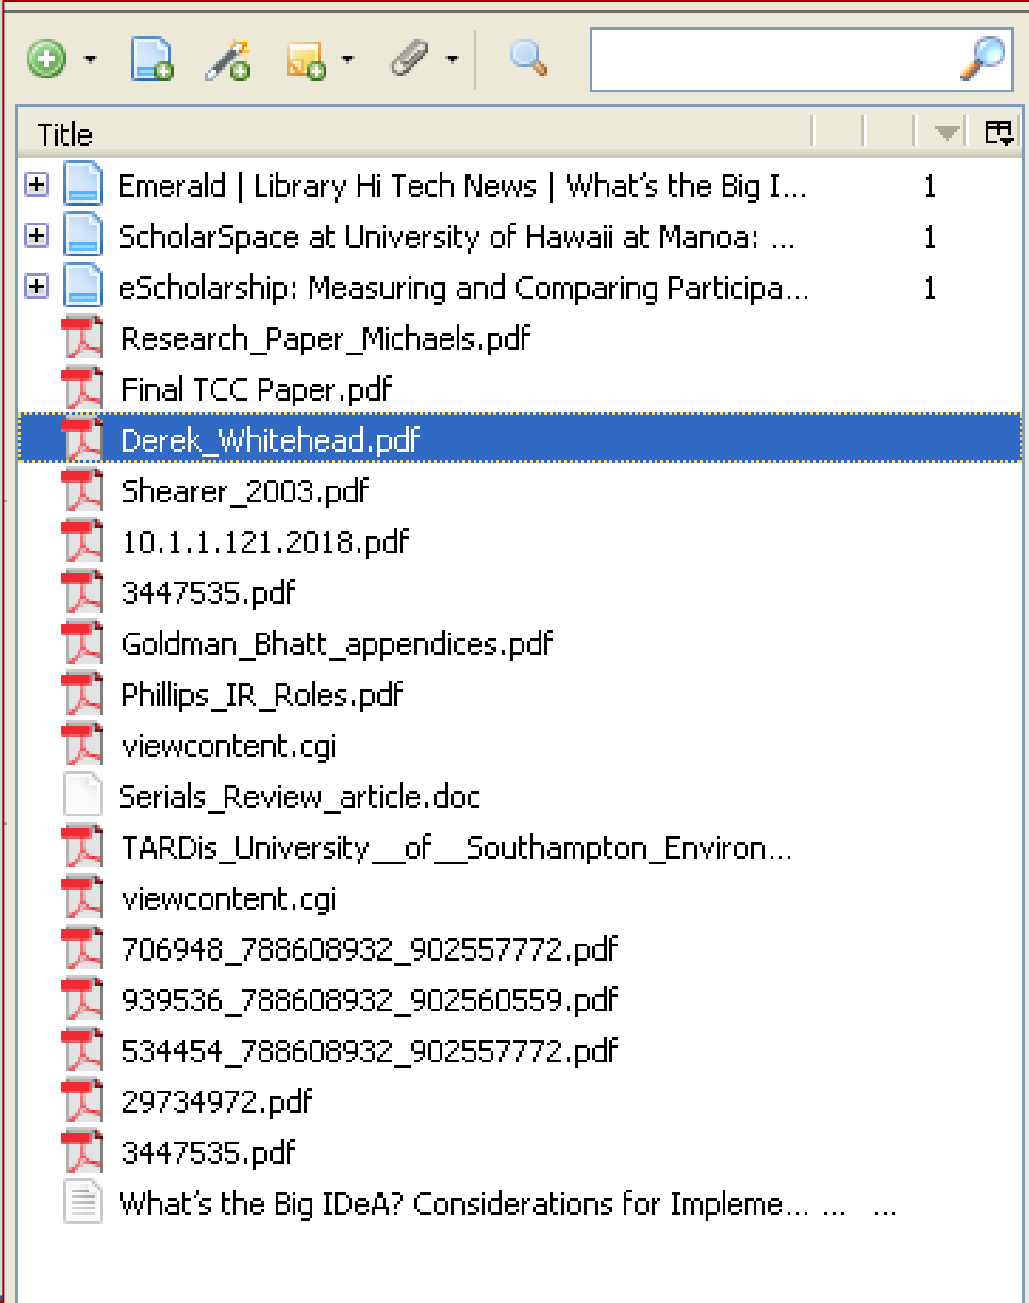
Title

| | |
|---|---|
| Emerald \| Library Hi Tech News \| What's the Big I... | 1 |
| ScholarSpace at University of Hawaii at Manoa: ... | 1 |
| eScholarship: Measuring and Comparing Participa... | 1 |
| Research_Paper_Michaels.pdf | |
| Final TCC Paper.pdf | |
| Derek_Whitehead.pdf | |
| Shearer_2003.pdf | |
| 10.1.1.121.2018.pdf | |
| 3447535.pdf | |
| Goldman_Bhatt_appendices.pdf | |
| Phillips_IR_Roles.pdf | |
| viewcontent.cgi | |
| Serials_Review_article.doc | |
| TARDis_University__of__Southampton_Environ... | |
| viewcontent.cgi | |
| 706948_788608932_902557772.pdf | |
| 939536_788608932_902560559.pdf | |
| 534454_788608932_902557772.pdf | |
| 29734972.pdf | |
| 3447535.pdf | |
| What's the Big IDeA? Considerations for Impleme... ... | ... |